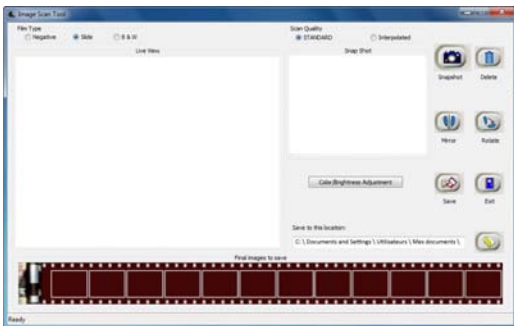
Image Scan Tool

File Type
Negative
Slide
B & W

Live View

Scan Quality
STANDARD
Interpolated

Snap Shot

Snapshot
Delete

Mirror
Rotate

Color/Brightness Adjustment

Save
Exit

Save to this location:
C:\Documents and Settings\Utilisateurs\Mes documents\

Final images to save

Ready